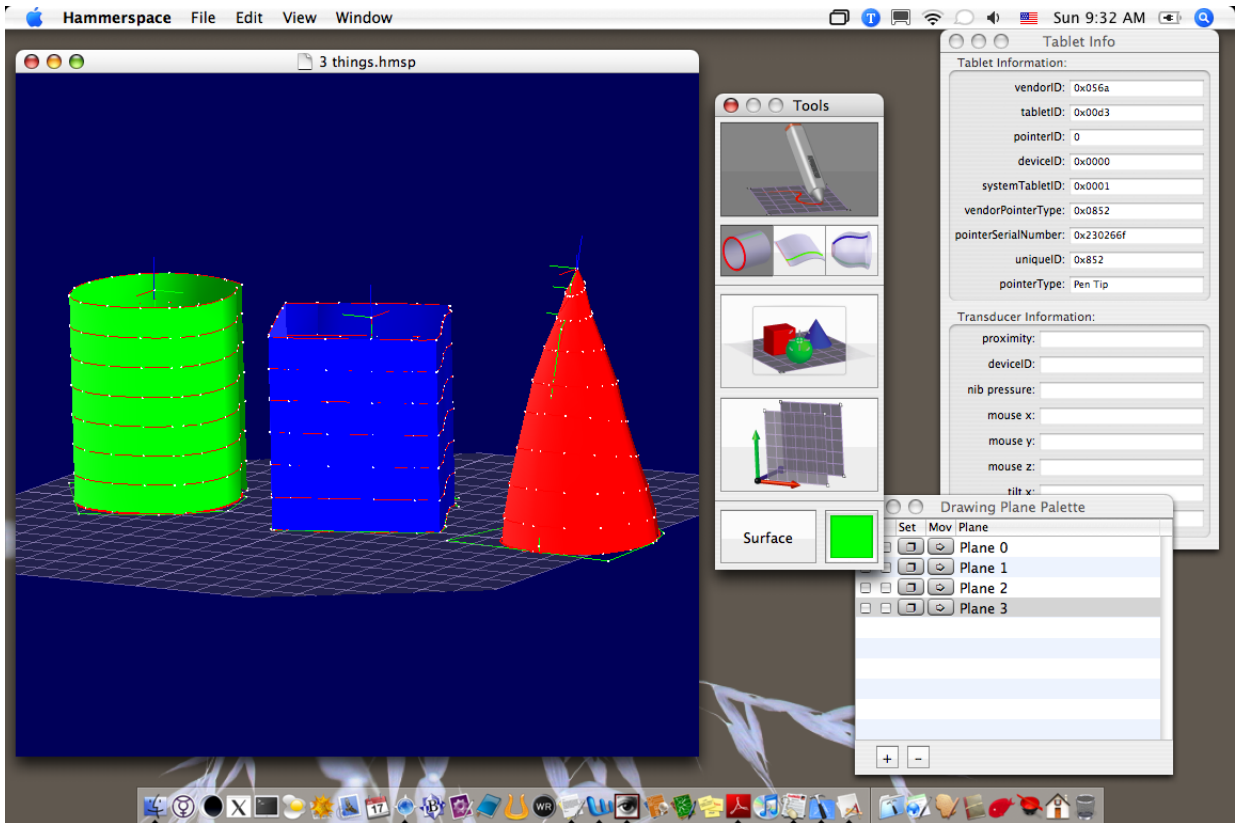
Hammerspace File Edit View Window

Sun 9:32 AM

3 things.hmsp

Tools

Surface

Tablet Info

Tablet Information:

vendorID: 0x056a

tabletID: 0x00d3

pointerID: 0

deviceID: 0x0000

systemTabletID: 0x0001

vendorPointerType: 0x0852

pointerSerialNumber: 0x230266f

uniqueID: 0x852

pointerType: Pen Tip

Transducer Information:

proximity:

deviceID:

nib pressure:

mouse x:

mouse y:

mouse z:

tilt x:

Drawing Plane Palette

| | | Set | Mov | Plane |
|---|---|---|---|---|
| | | | | Plane 0 |
| | | | | Plane 1 |
| | | | | Plane 2 |
| | | | | Plane 3 |

+ −

X WR 17